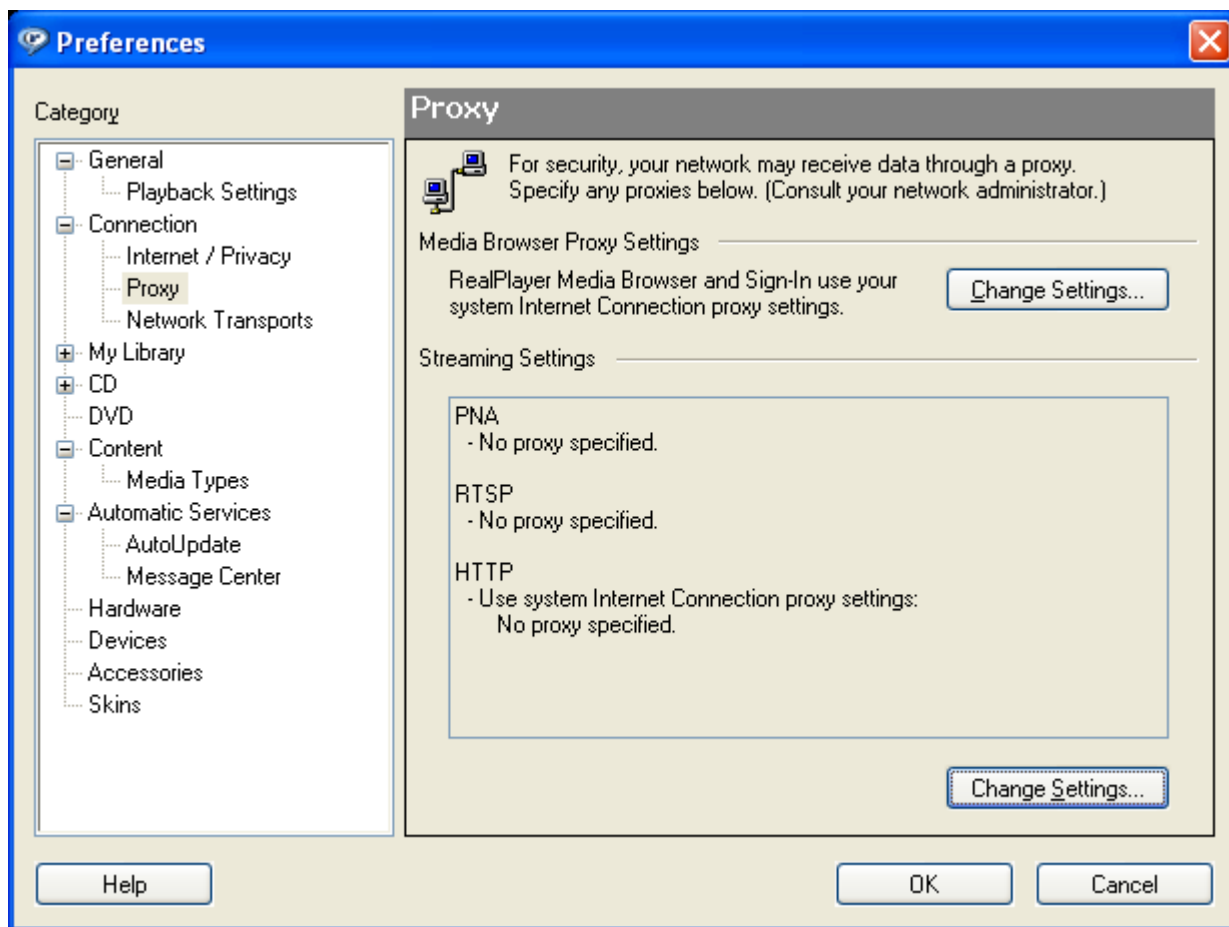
Preferences

Category

General
Playback Settings
Connection
Internet / Privacy
Proxy
Network Transports
My Library
CD
DVD
Content
Media Types
Automatic Services
AutoUpdate
Message Center
Hardware
Devices
Accessories
Skins

Proxy

For security, your network may receive data through a proxy. Specify any proxies below. (Consult your network administrator.)

Media Browser Proxy Settings

RealPlayer Media Browser and Sign-In use your system Internet Connection proxy settings.

Change Settings...

Streaming Settings

PNA
- No proxy specified.

RTSP
- No proxy specified.

HTTP
- Use system Internet Connection proxy settings:
No proxy specified.

Change Settings...

Help

OK

Cancel